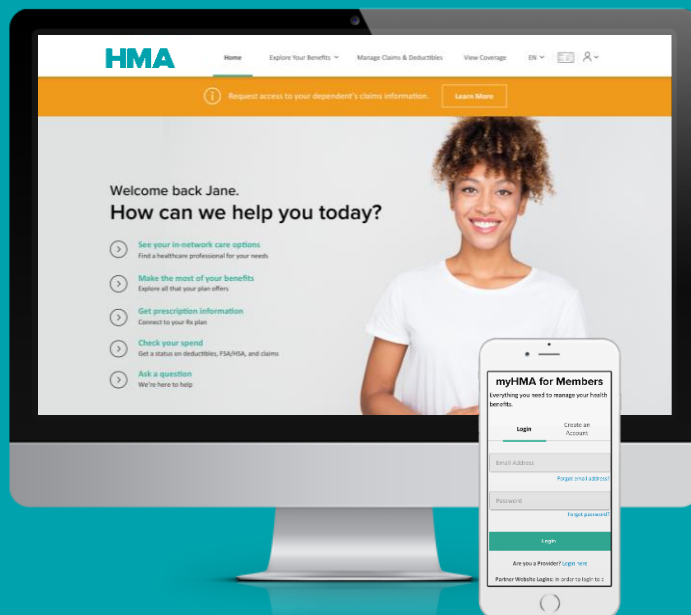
HMA

Home
Explore Your Benefits
Manage Claims & Deductibles
View Coverage
EN

Request access to your dependent's claims information.
Learn More

Welcome back Jane.
How can we help you today?

See your in-network care options
Find a healthcare professional for your needs

Make the most of your benefits
Explore all that your plan offers

Get prescription information
Connect to your Rx plan

Check your spend
Get a status on deductibles, FSA/HSA, and claims

Ask a question
We're here to help

myHMA for Members
Everything you need to manage your health benefits.

Login
Create an Account

Email Address
Forgot email address?

Password
Forgot password?

Login

Are you a Provider? Login here

Partner Website Logins: In order to login to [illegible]